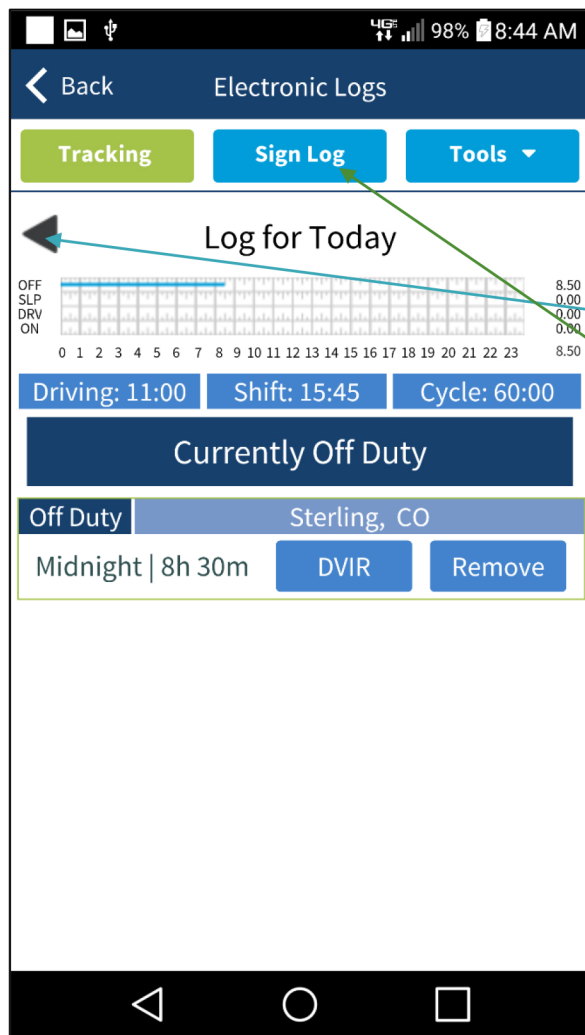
4G 98% 8:44 AM

Back Electronic Logs

Tracking Sign Log Tools

Log for Today

OFF
SLP
DRV
ON

8.50
0.00
0.00
0.00

0 1 2 3 4 5 6 7 8 9 10 11 12 13 14 15 16 17 18 19 20 21 22 23

8.50

Driving: 11:00 Shift: 15:45 Cycle: 60:00

Currently Off Duty

Off Duty Sterling, CO

Midnight | 8h 30m DVIR Remove